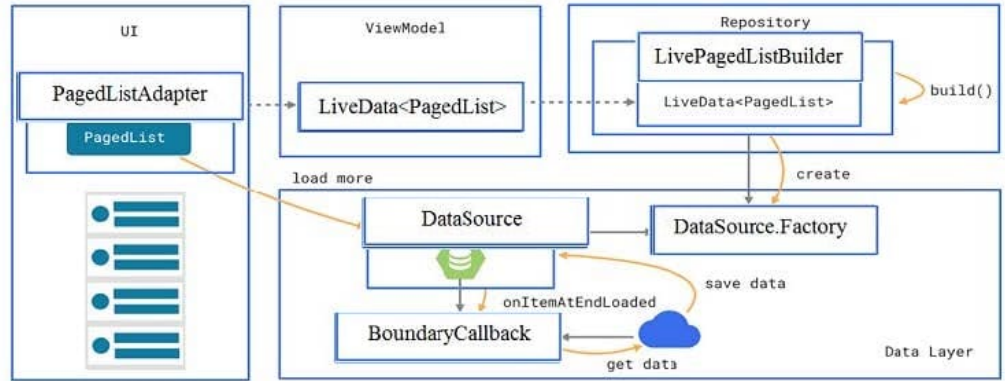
UI

ViewModel

Repository

LivePagedListBuilder

build()

PagedListAdapter

LiveData<PagedList>

LiveData<PagedList>

PagedList

create

load more

DataSource

DataSource.Factory

save data

onItemAtEndLoaded

BoundaryCallback

Data Layer

get data